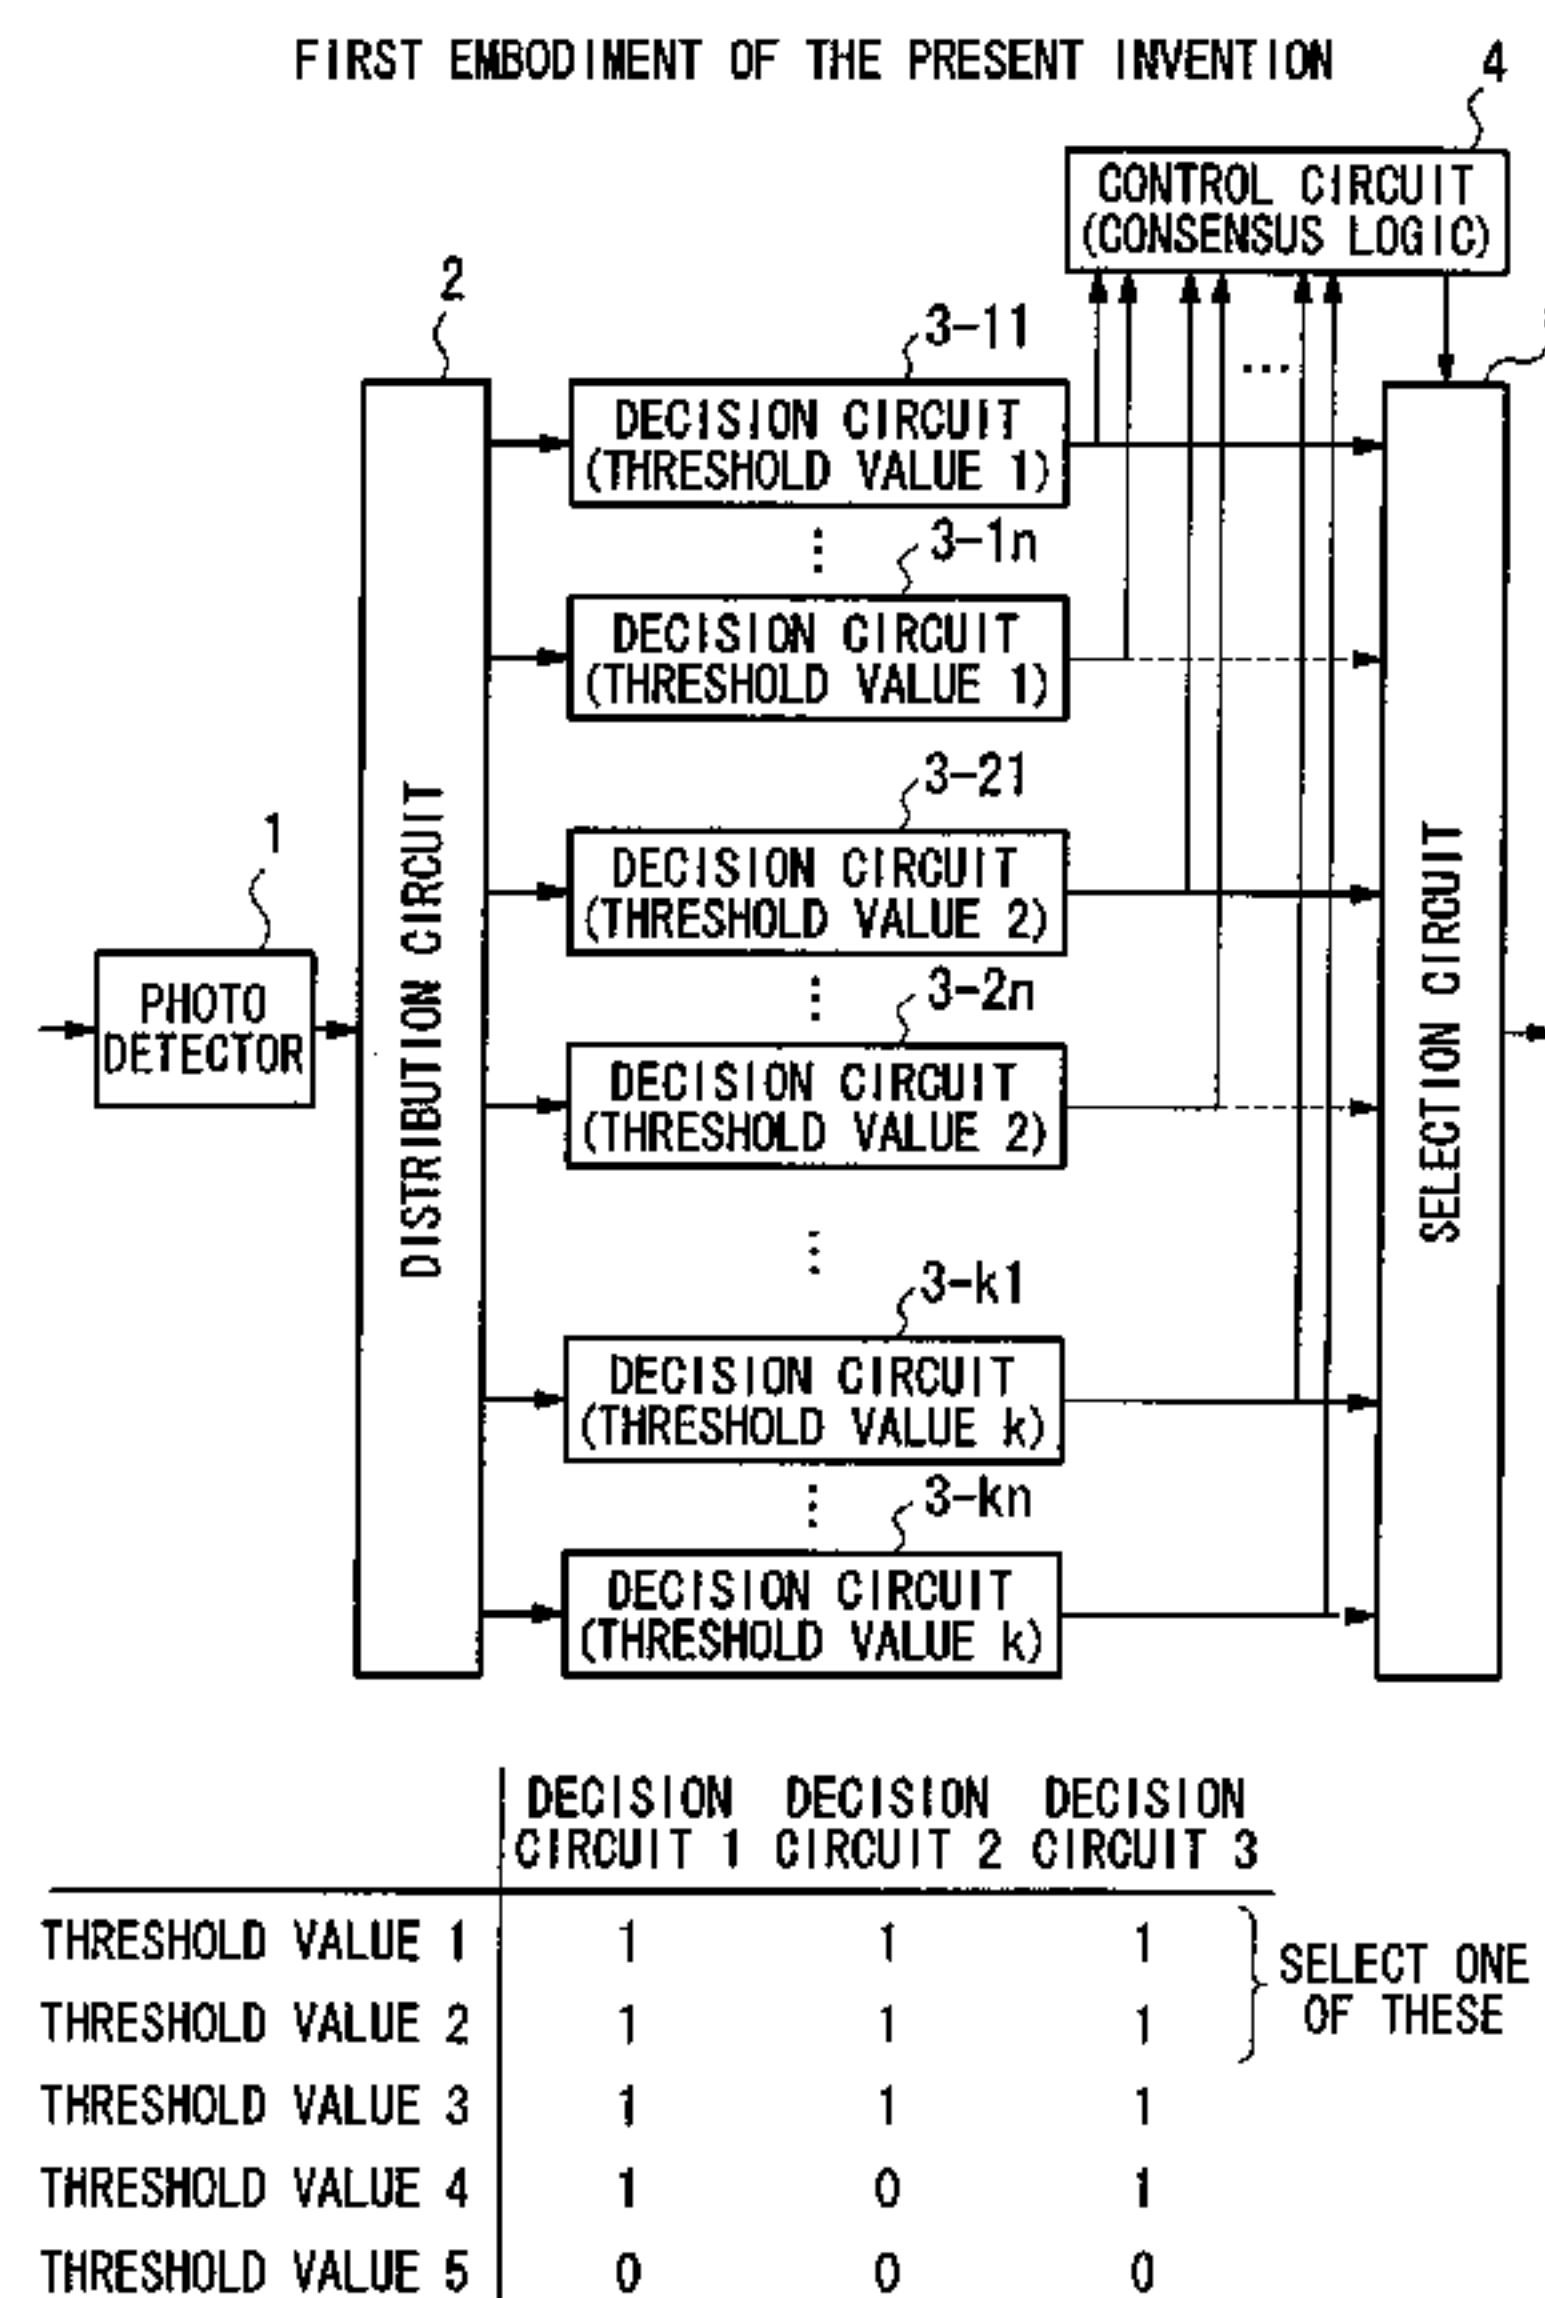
FIRST EMBODIMENT OF THE PRESENT INVENTION

4

CONTROL CIRCUIT (CONSENSUS LOGIC)

2

3-11

DECISION CIRCUIT (THRESHOLD VALUE 1)

3-1n

DECISION CIRCUIT (THRESHOLD VALUE 1)

3-21

1

DECISION CIRCUIT (THRESHOLD VALUE 2)

PHOTO DETECTOR

DISTRIBUTION CIRCUIT

3-2n

DECISION CIRCUIT (THRESHOLD VALUE 2)

SELECTION CIRCUIT

3-k1

DECISION CIRCUIT (THRESHOLD VALUE k)

3-kn

DECISION CIRCUIT (THRESHOLD VALUE k)

| | DECISION CIRCUIT 1 | DECISION CIRCUIT 2 | DECISION CIRCUIT 3 |
|---|---|---|---|
| THRESHOLD VALUE 1 | 1 | 1 | 1 |
| THRESHOLD VALUE 2 | 1 | 1 | 1 |
| THRESHOLD VALUE 3 | 1 | 1 | 1 |
| THRESHOLD VALUE 4 | 1 | 0 | 1 |
| THRESHOLD VALUE 5 | 0 | 0 | 0 |

SELECT ONE OF THESE